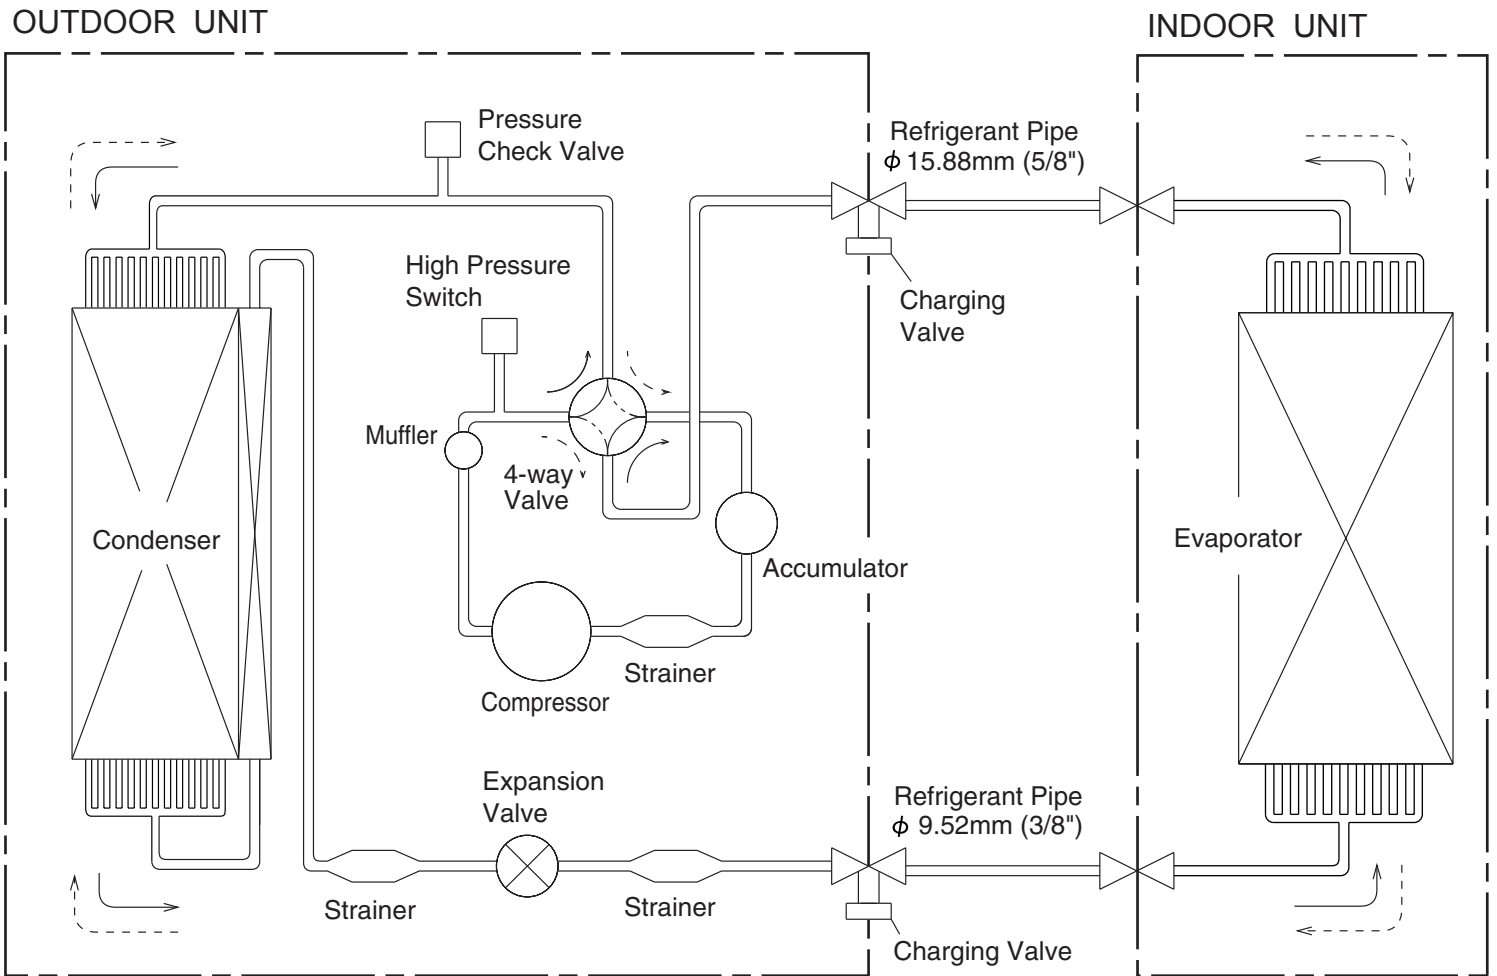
OUTDOOR UNIT

INDOOR UNIT

Pressure Check Valve

Refrigerant Pipe
$\phi$ 15.88mm (5/8")

Charging Valve

High Pressure Switch

Muffler

4-way Valve

Condenser

Accumulator

Evaporator

Compressor

Strainer

Expansion Valve

Refrigerant Pipe
$\phi$ 9.52mm (3/8")

Strainer

Strainer

Charging Valve